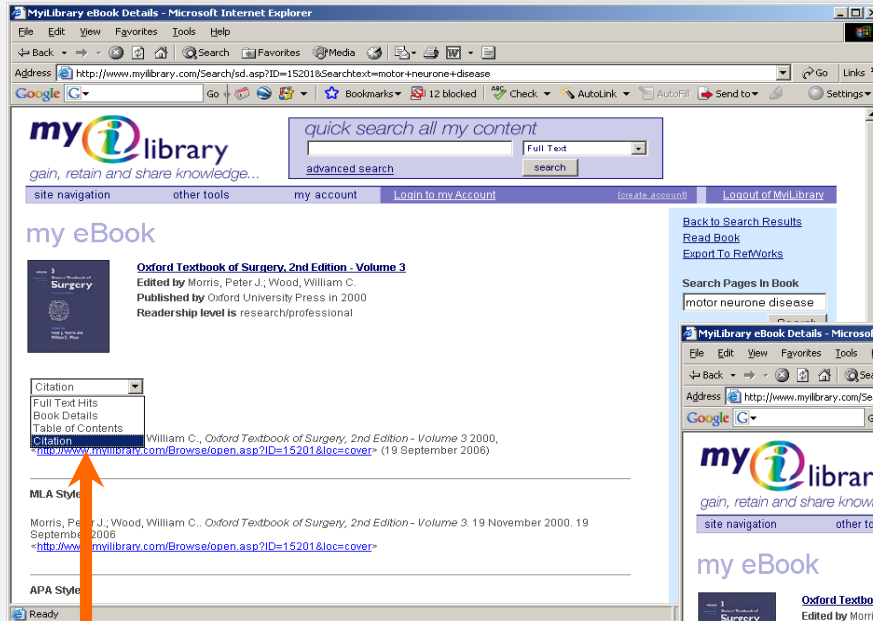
MyiLibrary eBook Details - Microsoft Internet Explorer

File Edit View Favorites Tools Help

Back Search Favorites Media

Address http://www.myilibrary.com/Search/sd.asp?ID=15201&Searchtext=motor+neurone+disease

Go Links

Google Go Bookmarks 12 blocked Check AutoLink AutoFill Send to Settings

my i library
gain, retain and share knowledge...

quick search all my content
Full Text
advanced search
search

site navigation other tools my account Login to my Account [create account] Logout of MyiLibrary

my eBook

Oxford Textbook of Surgery, 2nd Edition - Volume 3
Edited by Morris, Peter J.; Wood, William C.
Published by Oxford University Press in 2000
Readership level is research/professional

Back to Search Results
Read Book
Export To RefWorks

Search Pages In Book
motor neurone disease

Citation
Full Text Hits
Book Details
Table of Contents
Citation

William C., *Oxford Textbook of Surgery, 2nd Edition - Volume 3* 2000, <http://www.myilibrary.com/Browse/open.asp?ID=15201&loc=cover> (19 September 2006)

MLA Style

Morris, Peter J.; Wood, William C.. *Oxford Textbook of Surgery, 2nd Edition - Volume 3*. 19 November 2000. 19 September 2006
<http://www.myilibrary.com/Browse/open.asp?ID=15201&loc=cover>

APA Style

Ready

MyiLibrary eBook Details - Microso

File Edit View Favorites Tools

Back

Address http://www.myilibrary.com/Se

Google

my i librar
gain, retain and share know

site navigation other to

my eBook

Oxford Textbo
Edited by Morri